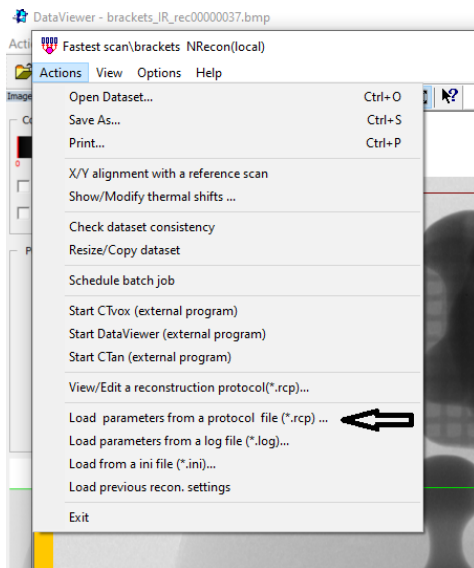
DataViewer - brackets_IR_rec00000037.bmp

Acti

Fastest scan\brackets NRecon(local)

Actions View Options Help

Open Dataset... Ctrl+O
Save As... Ctrl+S
Print... Ctrl+P

X/Y alignment with a reference scan
Show/Modify thermal shifts ...

Check dataset consistency
Resize/Copy dataset

Schedule batch job

Start CTvox (external program)
Start DataViewer (external program)
Start CTan (external program)

View/Edit a reconstruction protocol(*.rcp)...

Load parameters from a protocol file (*.rcp) ...
Load parameters from a log file (*.log)...
Load from a ini file (*.ini)...
Load previous recon. settings

Exit